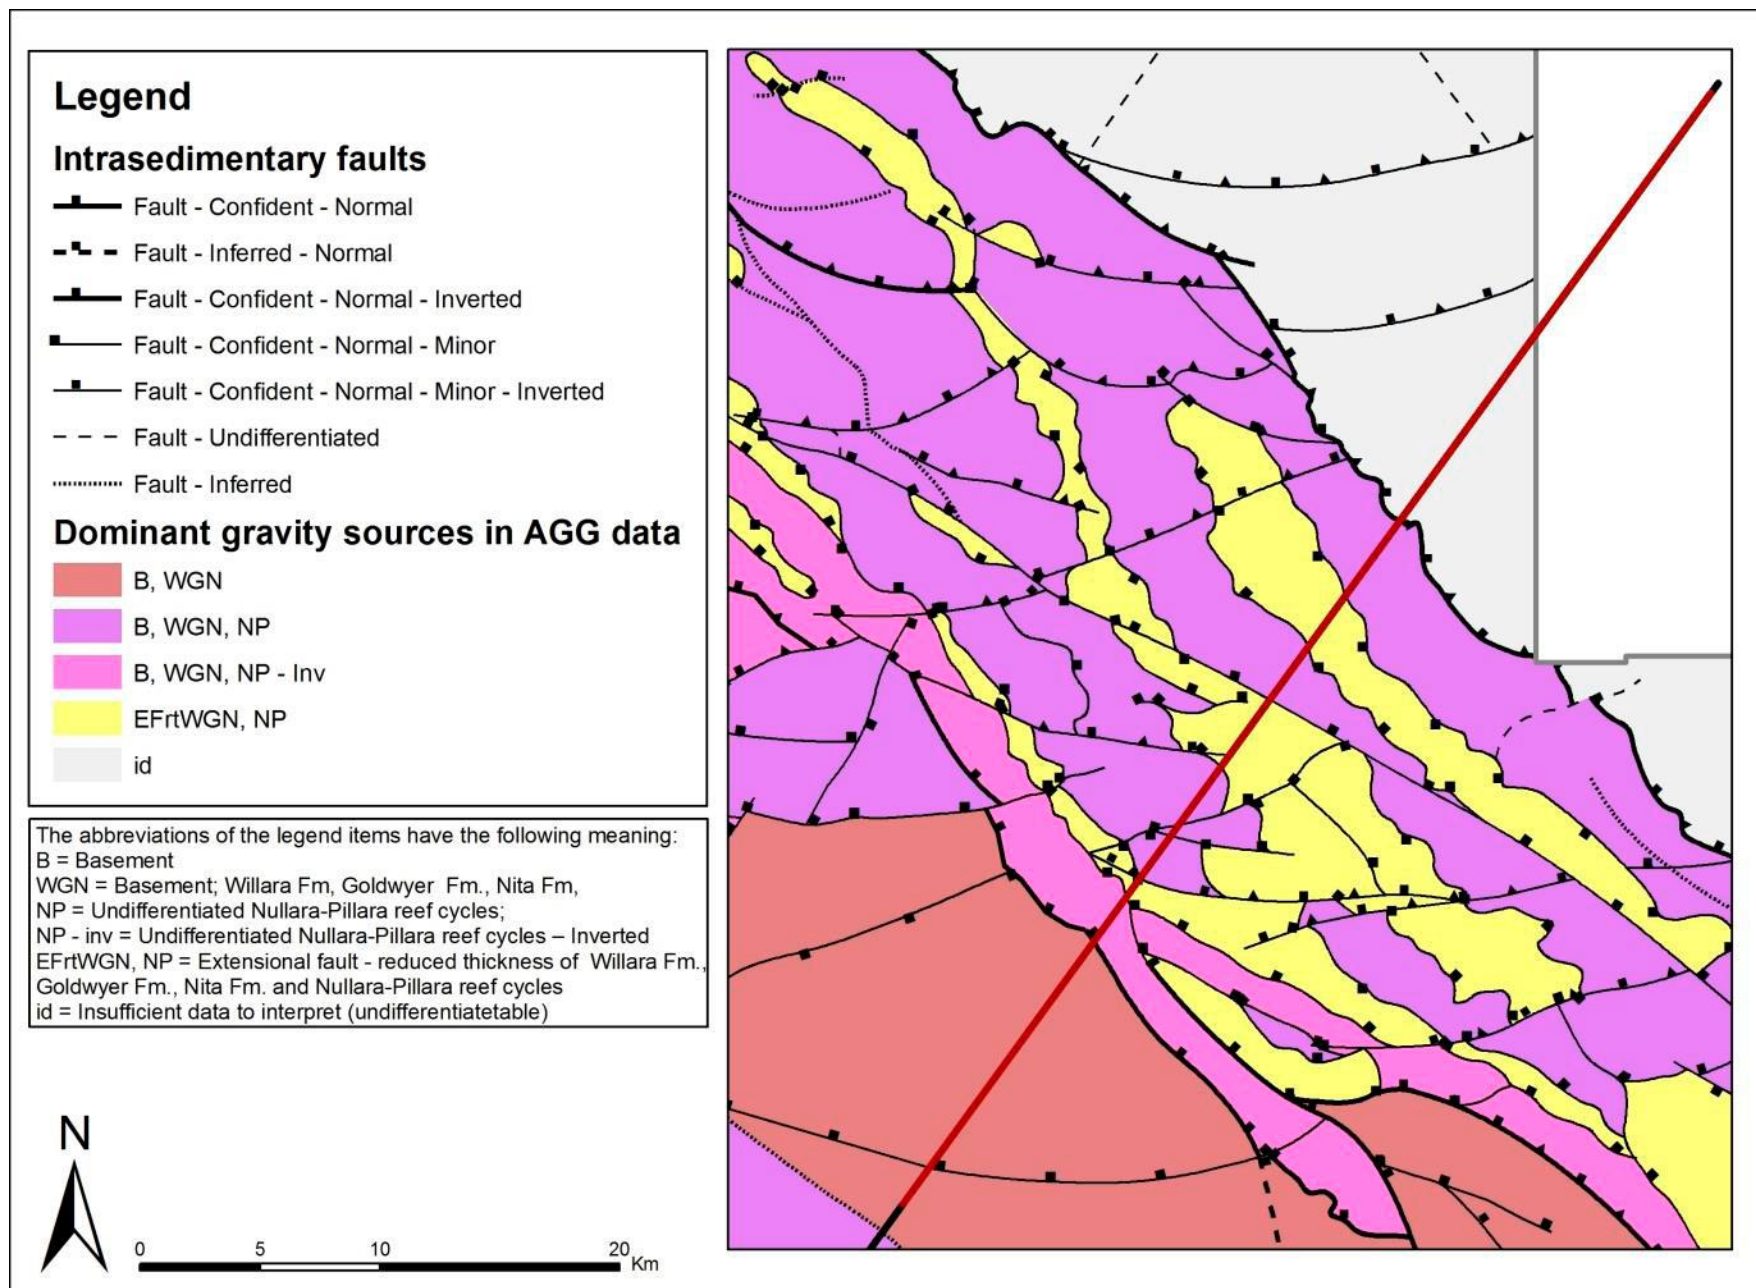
Legend

Intrasedimentary faults

Fault - Confident - Normal

Fault - Inferred - Normal

Fault - Confident - Normal - Inverted

Fault - Confident - Normal - Minor

Fault - Confident - Normal - Minor - Inverted

Fault - Undifferentiated

Fault - Inferred

Dominant gravity sources in AGG data

B, WGN

B, WGN, NP

B, WGN, NP - Inv

EFrtWGN, NP

id

The abbreviations of the legend items have the following meaning:
B = Basement
WGN = Basement; Willara Fm, Goldwyer Fm., Nita Fm,
NP = Undifferentiated Nullara-Pillara reef cycles;
NP - inv = Undifferentiated Nullara-Pillara reef cycles – Inverted
EFrtWGN, NP = Extensional fault - reduced thickness of Willara Fm., Goldwyer Fm., Nita Fm. and Nullara-Pillara reef cycles
id = Insufficient data to interpret (undifferentiatetable)

N

0 5 10 20 Km